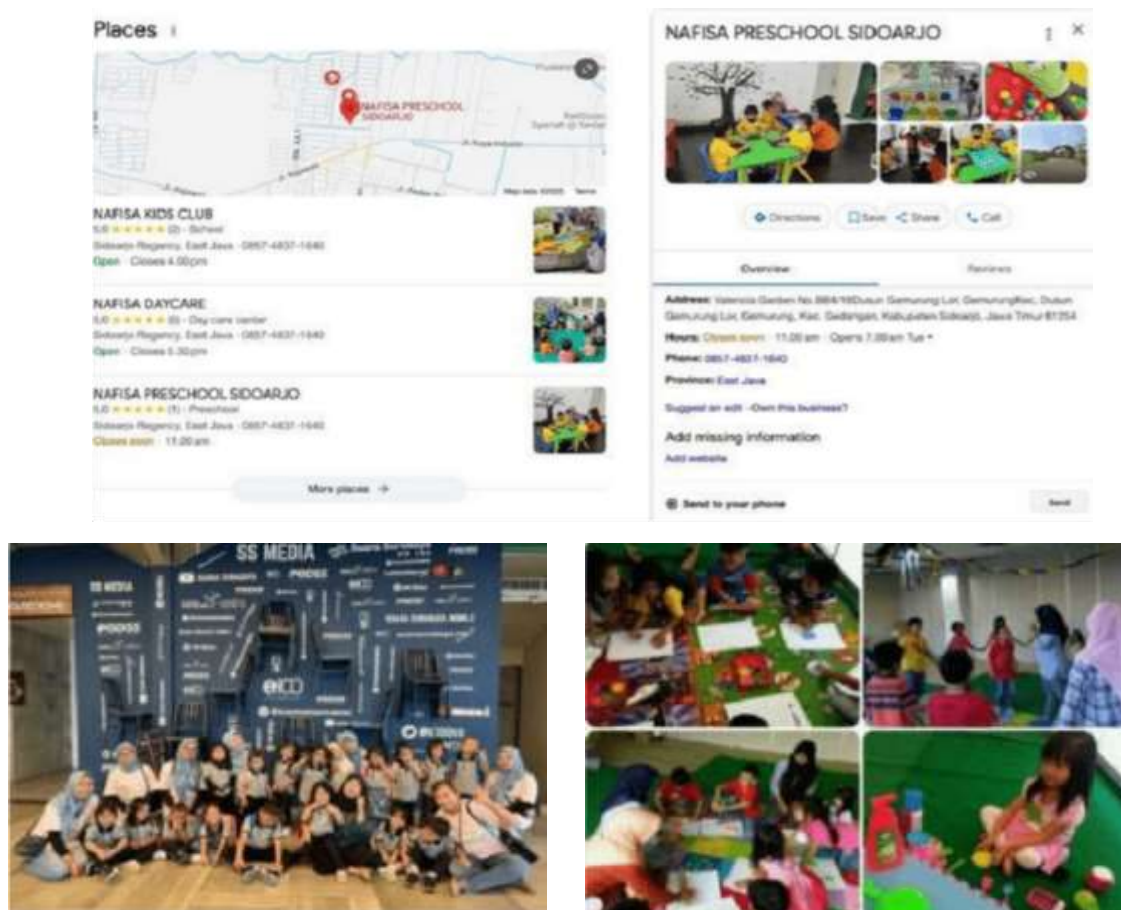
Places

NAFISA PRESCHOOL SIDOARJO

NAFISA KIDS CLUB
5.0 ★★★★★ (2) · School
Sidoarjo Regency, East Java · 0857-4837-1640
Open · Closes 4.00 pm

NAFISA DAYCARE
5.0 ★★★★★ (6) · Day care center
Sidoarjo Regency, East Java · 0857-4837-1640
Open · Closes 5.30 pm

NAFISA PRESCHOOL SIDOARJO
5.0 ★★★★★ (1) · Preschool
Sidoarjo Regency, East Java · 0857-4837-1640
Closes soon · 11.00 am

More places →

NAFISA PRESCHOOL SIDOARJO

Directions Save Share Call

Overview Reviews

Address: Valencia Garden No.B84/16Dusun Gemurung Lor, GemurungKec, Dusun Gemurung Lor, Gemurung, Kec. Gedangan, Kabupaten Sidoarjo, Jawa Timur 61254
Hours: Closes soon · 11.00 am · Opens 7.00 am Tue
Phone: 0857-4837-1640
Province: East Java

Suggest an edit · Own this business?

Add missing information
Add website

Send to your phone Send

SS MEDIA